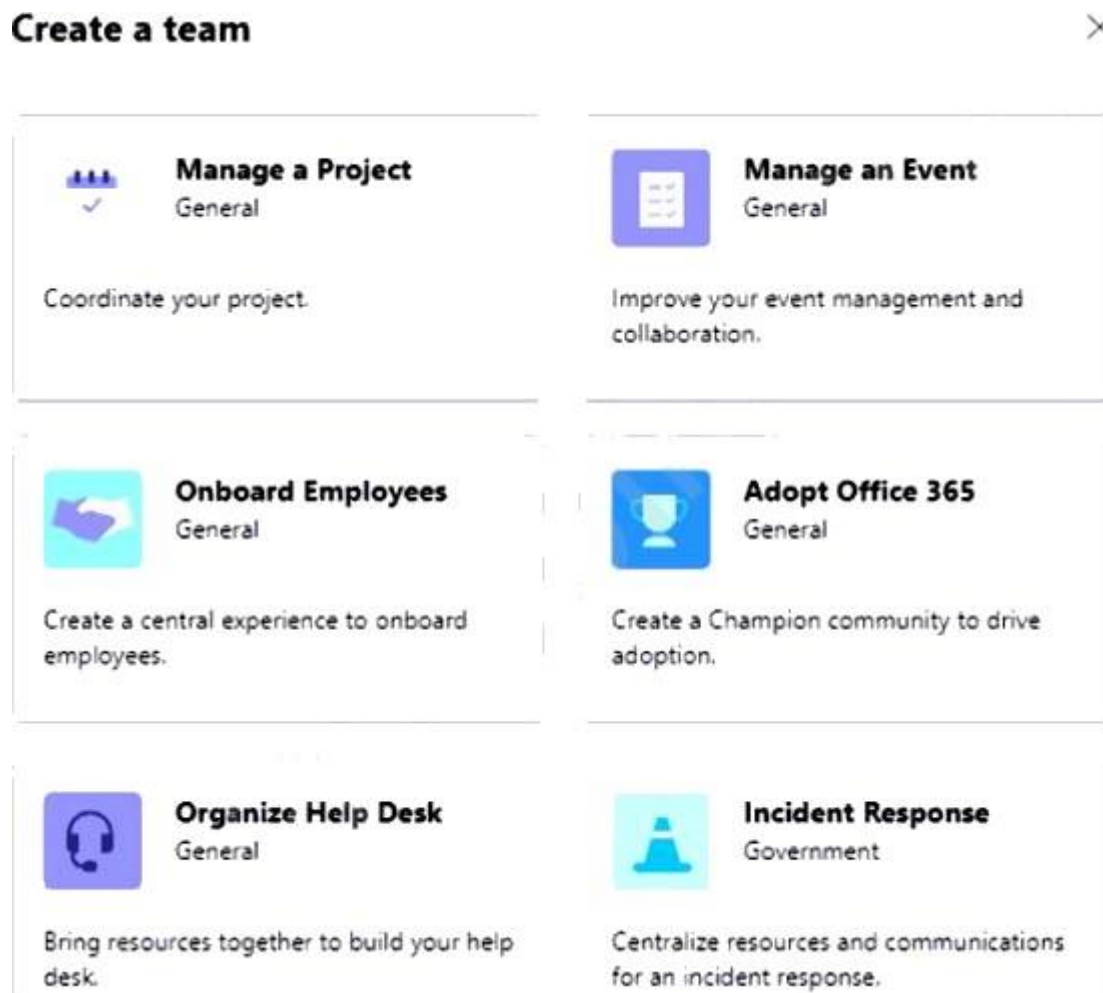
Create a team

×

Manage a Project
General

Coordinate your project.

Manage an Event
General

Improve your event management and collaboration.

Onboard Employees
General

Create a central experience to onboard employees.

Adopt Office 365
General

Create a Champion community to drive adoption.

Organize Help Desk
General

Bring resources together to build your help desk.

Incident Response
Government

Centralize resources and communications for an incident response.